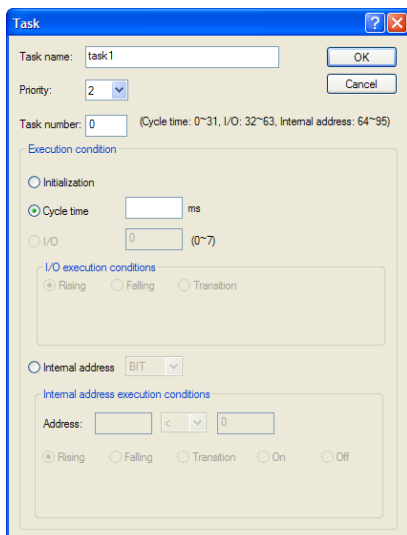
Task

Task name: task1

OK

Cancel

Priority: 2

Task number: 0 (Cycle time: 0~31, I/O: 32~63, Internal address: 64~95)

Execution condition

Initialization

Cycle time ms

I/O 0 (0~7)

I/O execution conditions

Rising Falling Transition

Internal address BIT

Internal address execution conditions

Address: < 0

Rising Falling Transition On Off